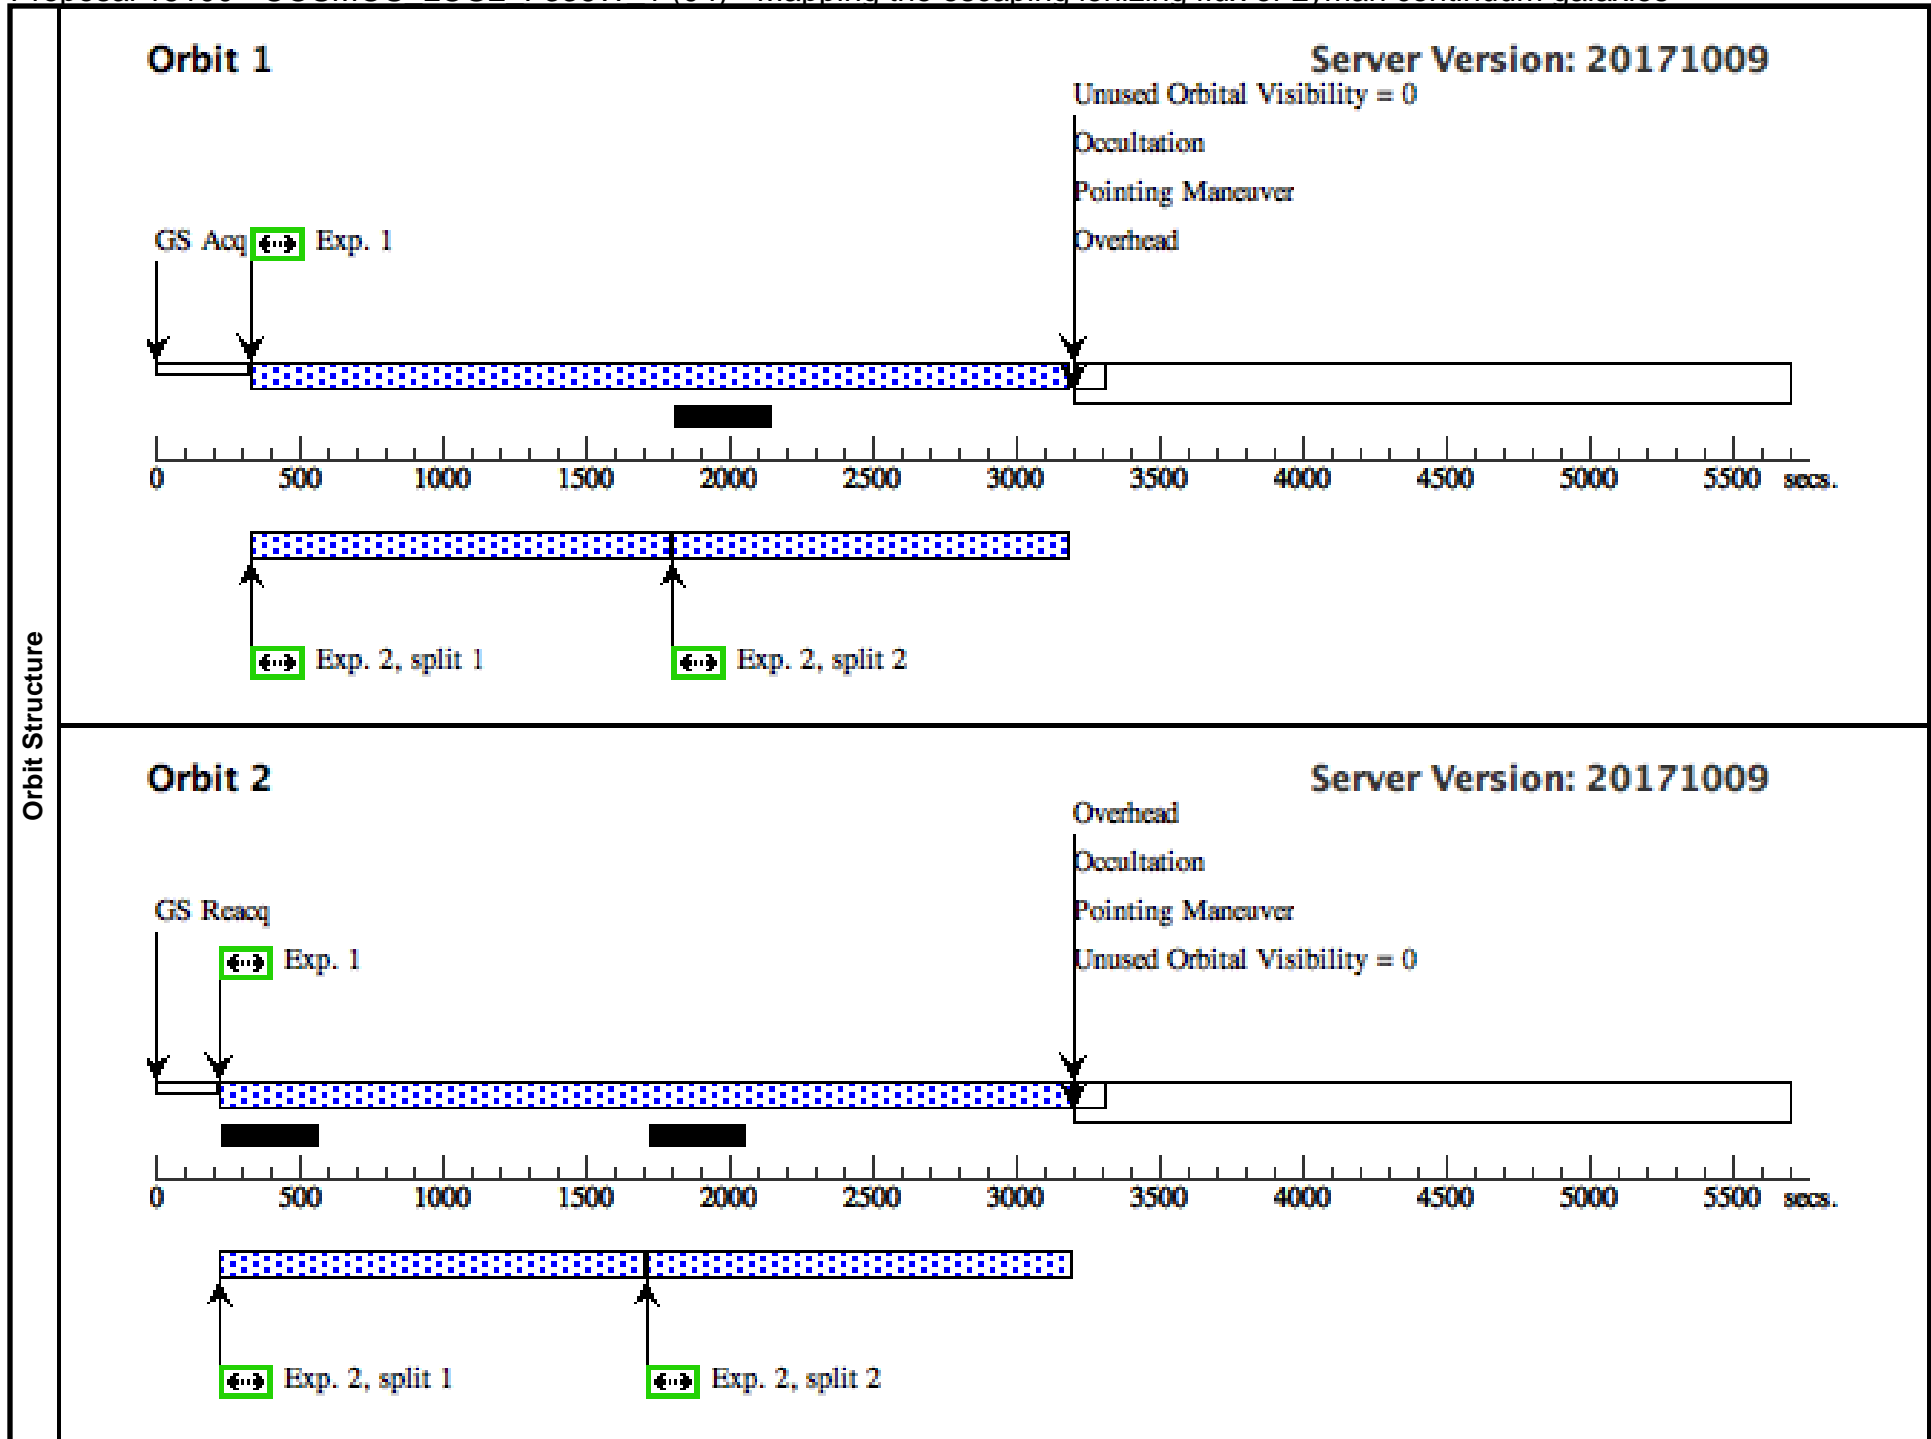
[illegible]

Orbit Structure

Orbit 1

Server Version: 20171009

Unused Orbital Visibility = 0

Occultation

Pointing Maneuver

Overhead

GS Acq

Exp. 1

0 500 1000 1500 2000 2500 3000 3500 4000 4500 5000 5500 secs.

Exp. 2, split 1

Exp. 2, split 2

Orbit 2

Server Version: 20171009

Overhead

Occultation

Pointing Maneuver

Unused Orbital Visibility = 0

GS Reacq

Exp. 1

0 500 1000 1500 2000 2500 3000 3500 4000 4500 5000 5500 secs.

Exp. 2, split 1

Exp. 2, split 2